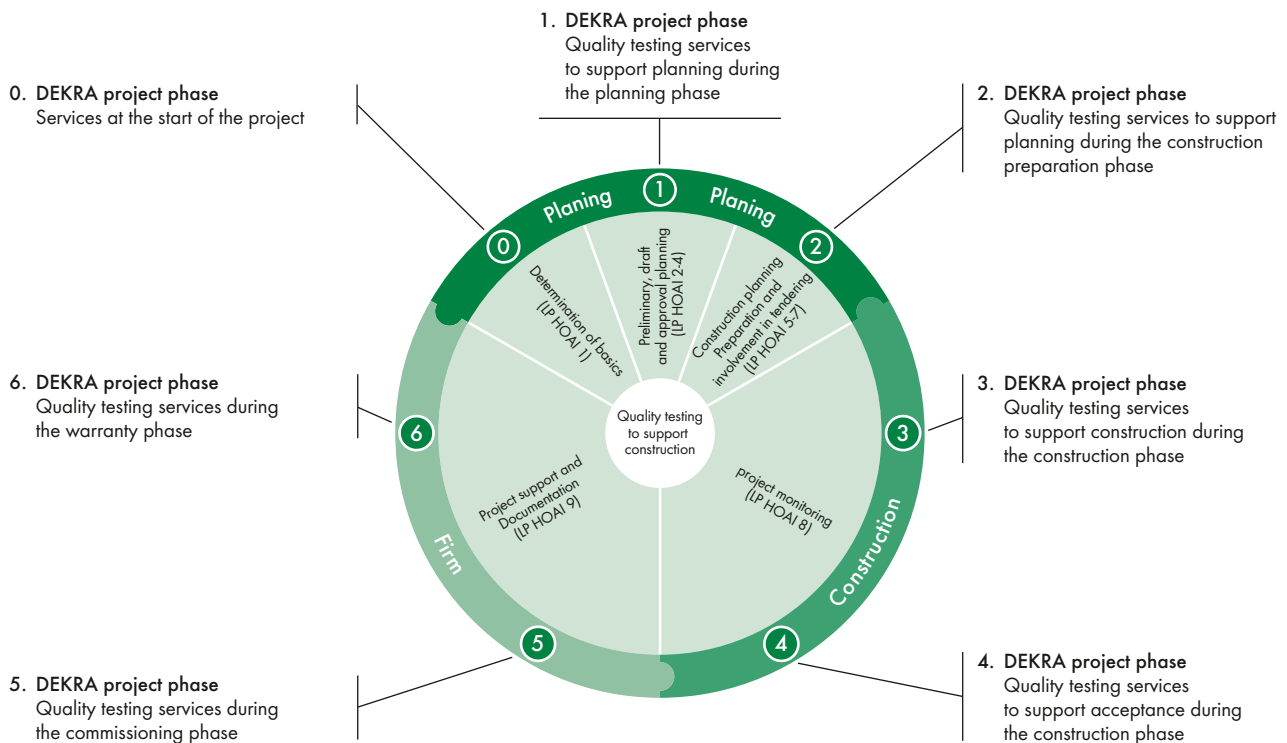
0. DEKRA project phase
Services at the start of the project

1. DEKRA project phase
Quality testing services to support planning during the planning phase

2. DEKRA project phase
Quality testing services to support planning during the construction preparation phase

6. DEKRA project phase
Quality testing services during the warranty phase

3. DEKRA project phase
Quality testing services to support construction during the construction phase

5. DEKRA project phase
Quality testing services during the commissioning phase

4. DEKRA project phase
Quality testing services to support acceptance during the construction phase

Planing
Planing
Construction
Firm

0
1
2
3
4
5
6

Determination of basics (LP HOAI 1)

Preliminary, draft and approval planning (LP HOAI 2-4)

Construction planning Preparation and involvement in tendering (LP HOAI 5-7)

project monitoring (LP HOAI 8)

Project support and Documentation (LP HOAI 9)

Quality testing to support construction